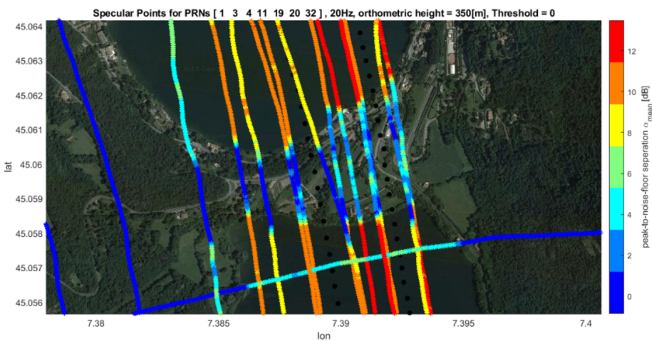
Specular Points for PRNs [ 1 3 4 11 19 20 32 ] , 20Hz, orthometric height = 350[m], Threshold = 0

45.064
45.063
45.062
45.061
45.06
45.059
45.058
45.057
45.056

lat

7.38
7.385
7.39
7.395
7.4

lon

12
10
8
6
4
2
0

peak-to-noise-floor seperation $\eta_{main}$ [dB]